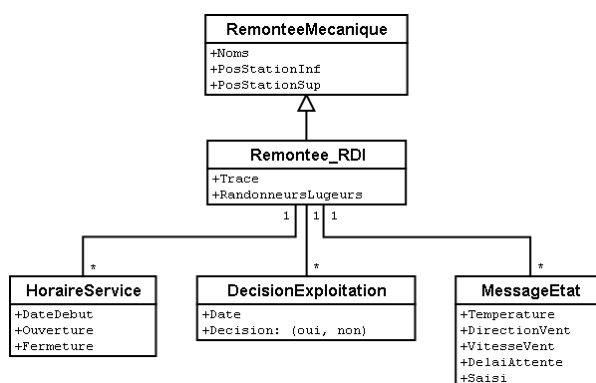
RemonteeMecanique
+Noms
+PosStationInf
+PosStationSup

Remontee_RDI
+Trace
+RandonneursLugeurs

1 1 1

*
HoraireService
+DateDebut
+Ouverture
+Fermeture

*
DecisionExploitation
+Date
+Decision: (oui, non)

*
MessageEtat
+Temperature
+DirectionVent
+VitesseVent
+DelaiAttente
+Saisi